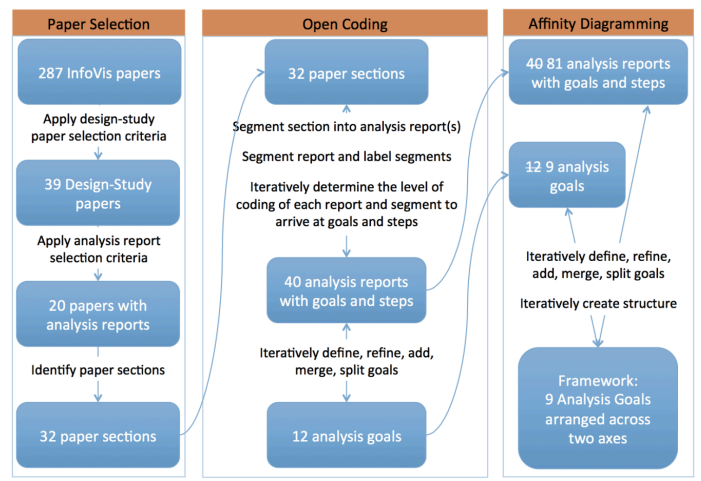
Paper Selection

287 InfoVis papers

Apply design-study paper selection criteria

39 Design-Study papers

Apply analysis report selection criteria

20 papers with analysis reports

Identify paper sections

32 paper sections

Open Coding

32 paper sections

Segment section into analysis report(s)

Segment report and label segments

Iteratively determine the level of coding of each report and segment to arrive at goals and steps

40 analysis reports with goals and steps

Iteratively define, refine, add, merge, split goals

12 analysis goals

Affinity Diagramming

~~40~~ 81 analysis reports with goals and steps

~~12~~ 9 analysis goals

Iteratively define, refine, add, merge, split goals

Iteratively create structure

Framework: 9 Analysis Goals arranged across two axes